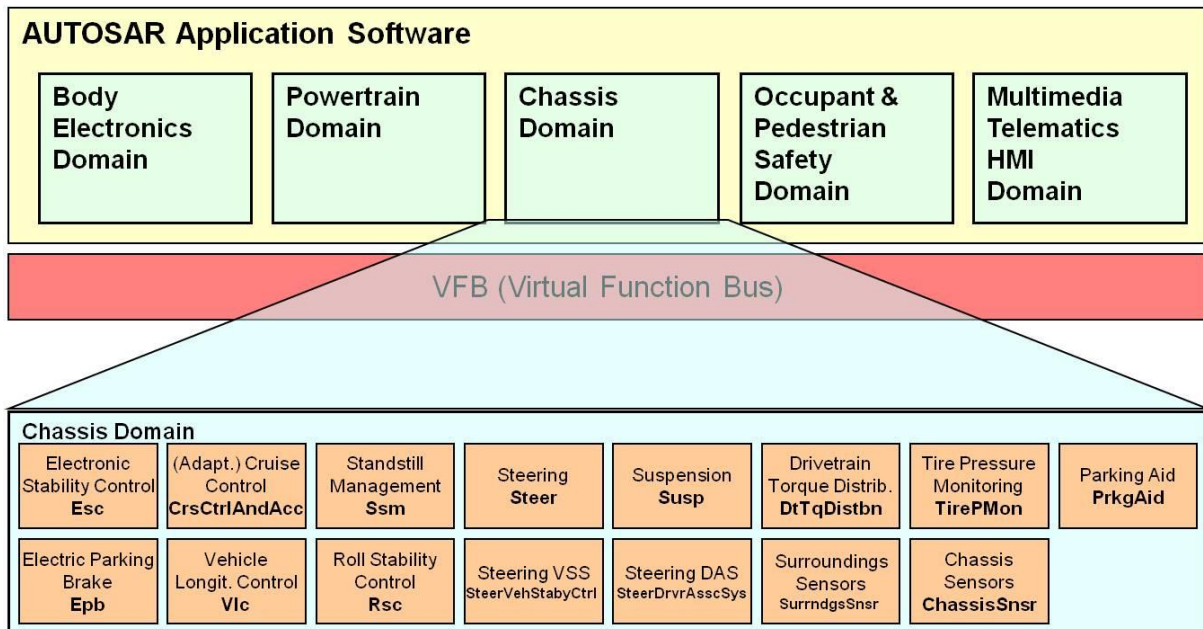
AUTOSAR Application Software

Body Electronics Domain

Powertrain Domain

Chassis Domain

Occupant & Pedestrian Safety Domain

Multimedia Telematics HMI Domain

VFB (Virtual Function Bus)

Chassis Domain

Electronic Stability Control
Esc

(Adapt.) Cruise Control
CrsCtrlAndAcc

Standstill Management
Ssm

Steering
Steer

Suspension
Susp

Drivetrain Torque Distrib.
DtTqDistbn

Tire Pressure Monitoring
TirePMon

Parking Aid
PrkgAid

Electric Parking Brake
Epb

Vehicle Longit. Control
Vlc

Roll Stability Control
Rsc

Steering VSS
SteerVehStabyCtrl

Steering DAS
SteerDrvrAsscSys

Surroundings Sensors
SurrndgsSnsr

Chassis Sensors
ChassisSnsr